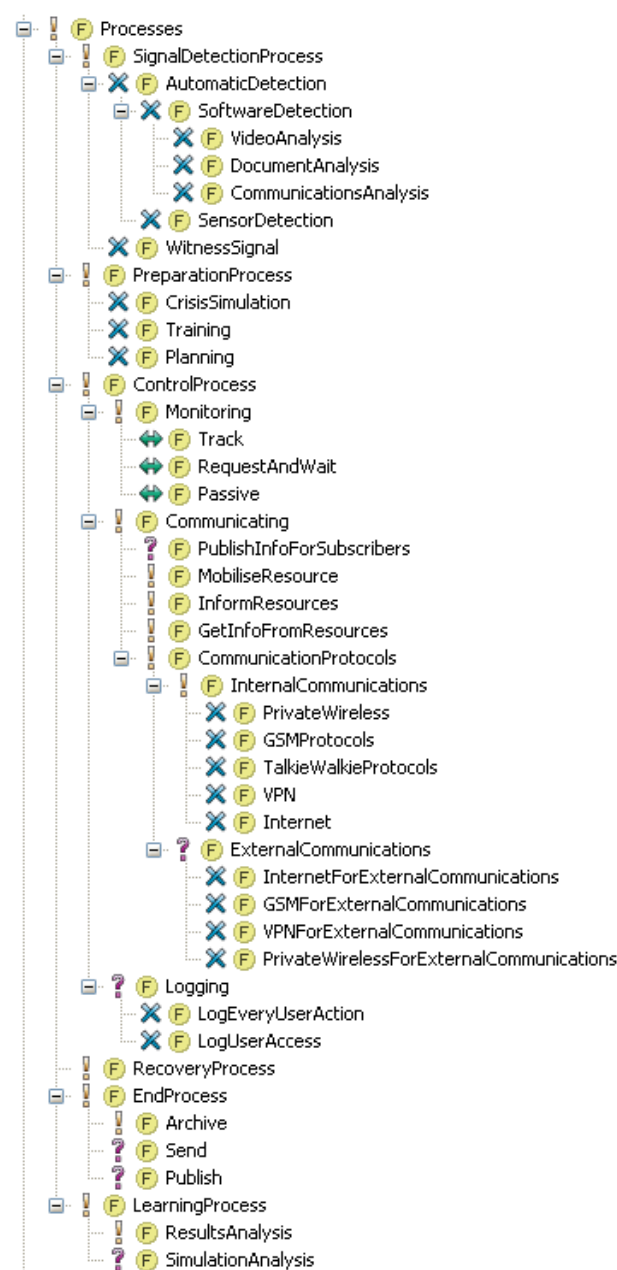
F Processes
F SignalDetectionProcess
F AutomaticDetection
F SoftwareDetection
F VideoAnalysis
F DocumentAnalysis
F CommunicationsAnalysis
F SensorDetection
F WitnessSignal
F PreparationProcess
F CrisisSimulation
F Training
F Planning
F ControlProcess
F Monitoring
F Track
F RequestAndWait
F Passive
F Communicating
F PublishInfoForSubscribers
F MobiliseResource
F InformResources
F GetInfoFromResources
F CommunicationProtocols
F InternalCommunications
F PrivateWireless
F GSMProtocols
F TalkieWalkieProtocols
F VPN
F Internet
F ExternalCommunications
F InternetForExternalCommunications
F GSMForExternalCommunications
F VPNForExternalCommunications
F PrivateWirelessForExternalCommunications
F Logging
F LogEveryUserAction
F LogUserAccess
F RecoveryProcess
F EndProcess
F Archive
F Send
F Publish
F LearningProcess
F ResultsAnalysis
F SimulationAnalysis